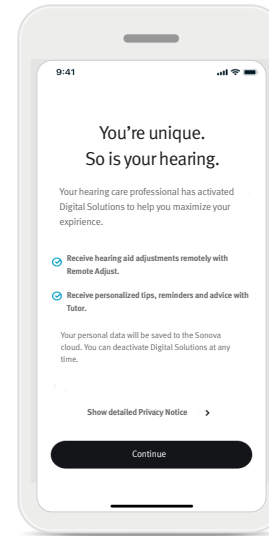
9:41

You're unique. So is your hearing.

Your hearing care professional has activated Digital Solutions to help you maximize your expirience.

Receive hearing aid adjustments remotely with Remote Adjust.

Receive personalized tips, reminders and advice with Tutor.

Your personal data will be saved to the Sonova cloud. You can deactivate Digital Solutions at any time.

Show detailed Privacy Notice >

Continue